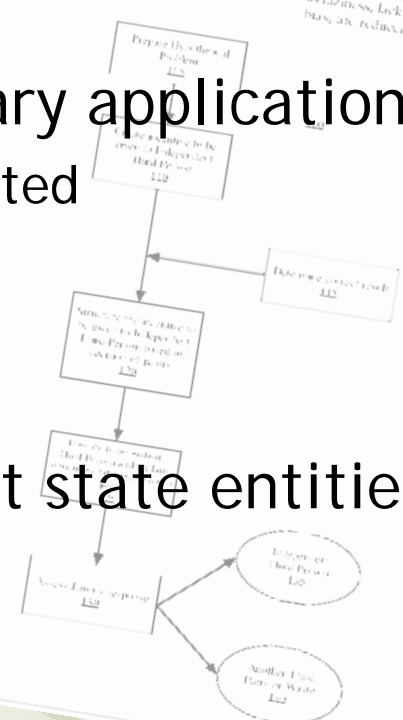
ary application
ted

t state entitie

Prepare Hypothetical Problem
115

Output problem to be given to Independent Third Person
120

Determine correct result
115

Summarize results from the given Independent Third Person based on...
130

Independent Third Person
145

Another Third Person or Words
155